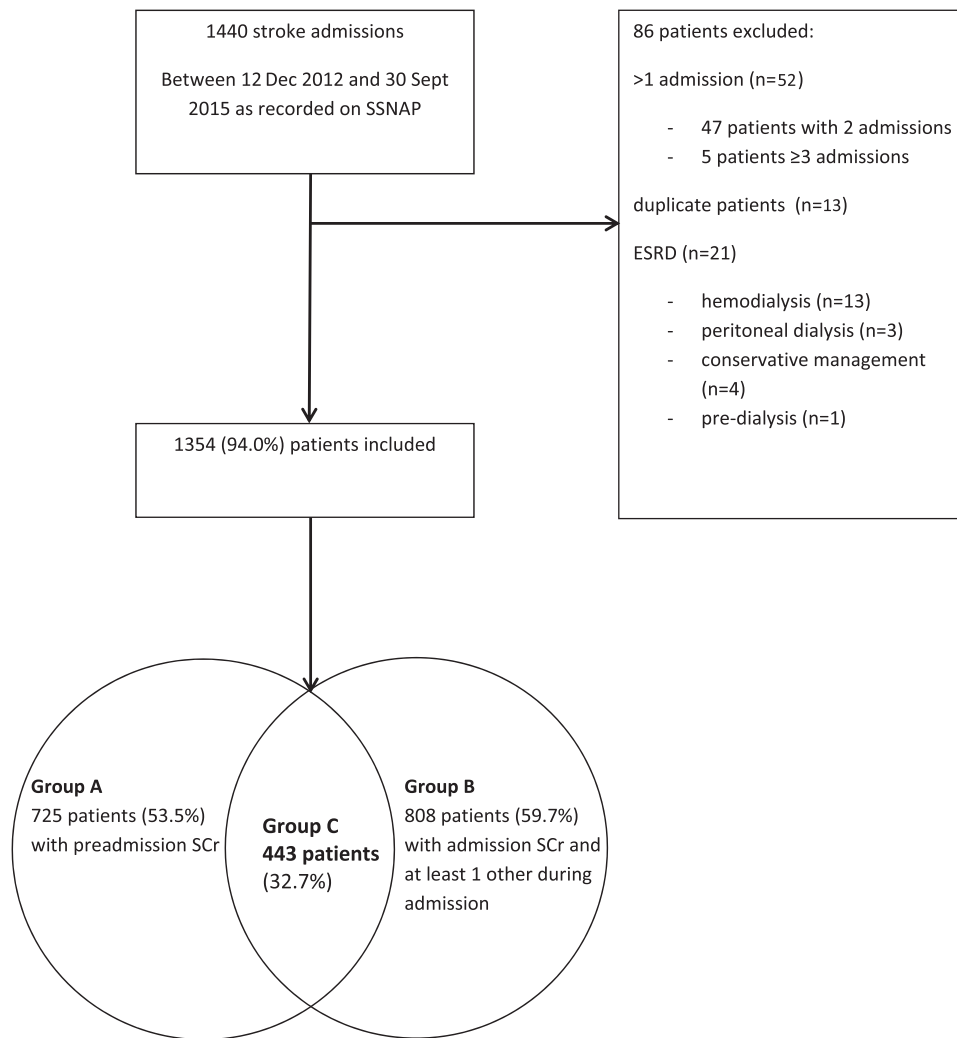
1440 stroke admissions

Between 12 Dec 2012 and 30 Sept 2015 as recorded on SSNAP

86 patients excluded:

>1 admission (n=52)

- 47 patients with 2 admissions
- 5 patients ≥3 admissions

duplicate patients (n=13)

ESRD (n=21)

- hemodialysis (n=13)
- peritoneal dialysis (n=3)
- conservative management (n=4)
- pre-dialysis (n=1)

1354 (94.0%) patients included

**Group A**
725 patients (53.5%) with preadmission SCr

**Group C**
**443 patients**
(32.7%)

**Group B**
808 patients (59.7%) with admission SCr and at least 1 other during admission